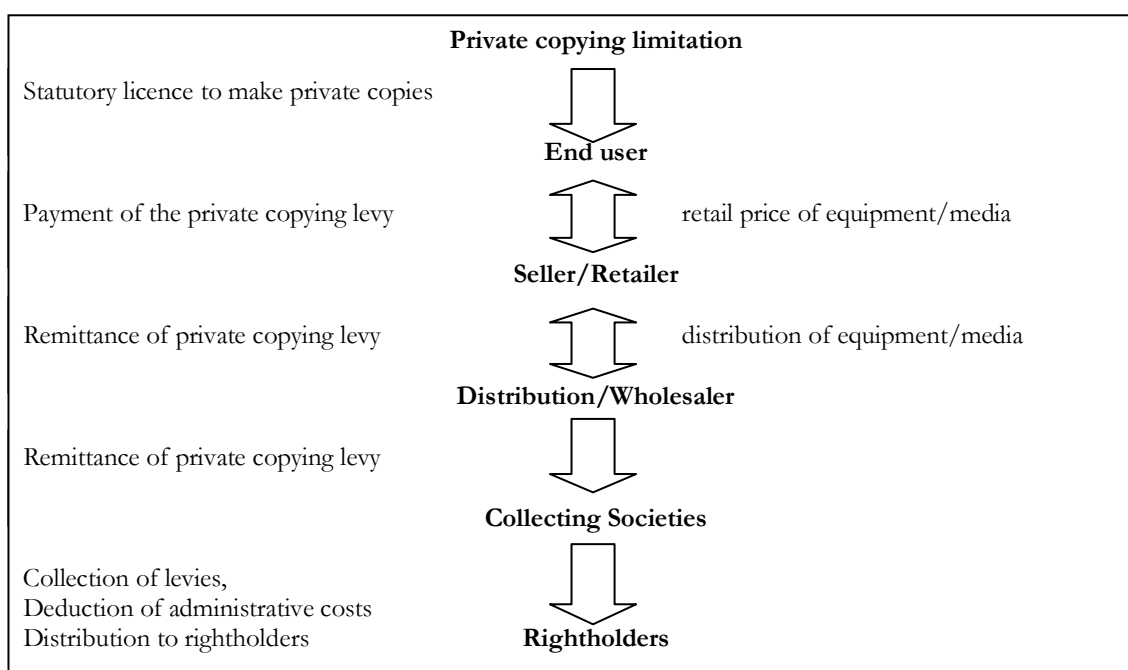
**Private copying limitation**

Statutory licence to make private copies

**End user**

Payment of the private copying levy

retail price of equipment/media

**Seller/Retailer**

Remittance of private copying levy

distribution of equipment/media

**Distribution/Wholesaler**

Remittance of private copying levy

**Collecting Societies**

Collection of levies,
Deduction of administrative costs
Distribution to rightholders

**Rightholders**